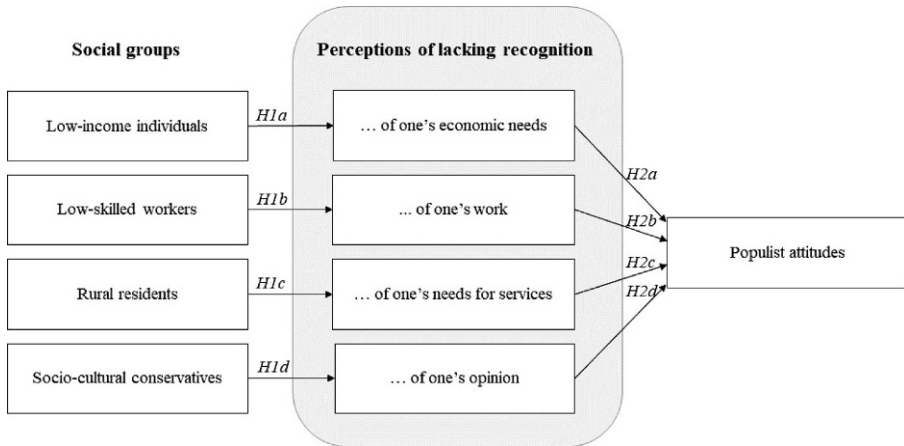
Social groups

Perceptions of lacking recognition

Low-income individuals

H1a

… of one's economic needs

Low-skilled workers

H1b

… of one's work

Rural residents

H1c

… of one's needs for services

Socio-cultural conservatives

H1d

… of one's opinion

H2a

H2b

H2c

H2d

Populist attitudes